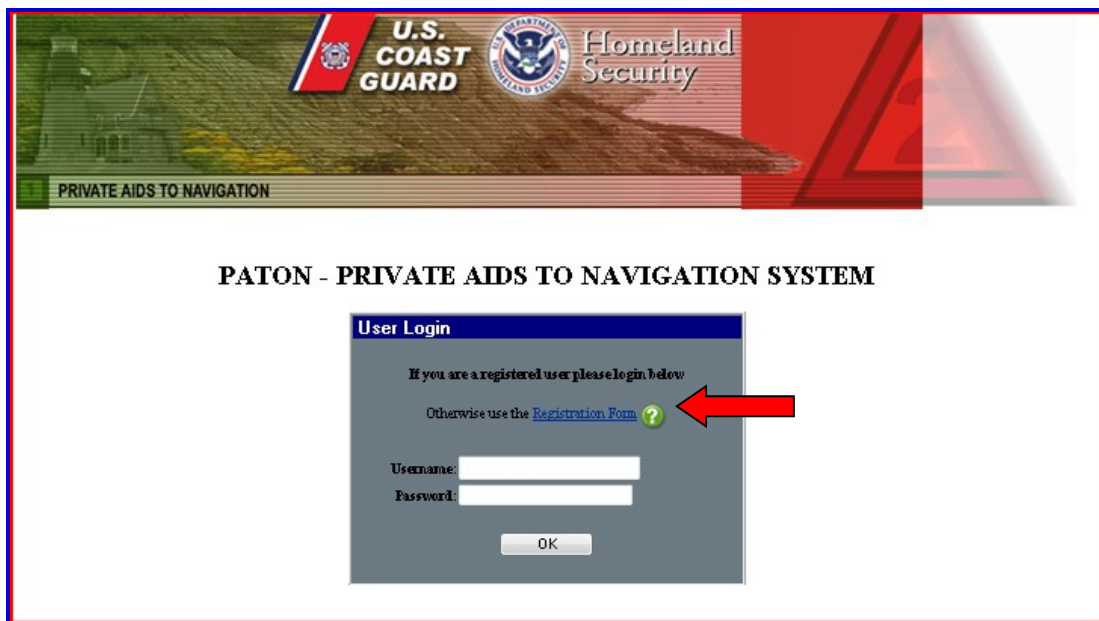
U.S. COAST GUARD

U.S. DEPARTMENT OF HOMELAND SECURITY

Homeland Security

PRIVATE AIDS TO NAVIGATION

PATON - PRIVATE AIDS TO NAVIGATION SYSTEM

User Login

If you are a registered user please login below

Otherwise use the Registration Form

Username:

Password:

OK